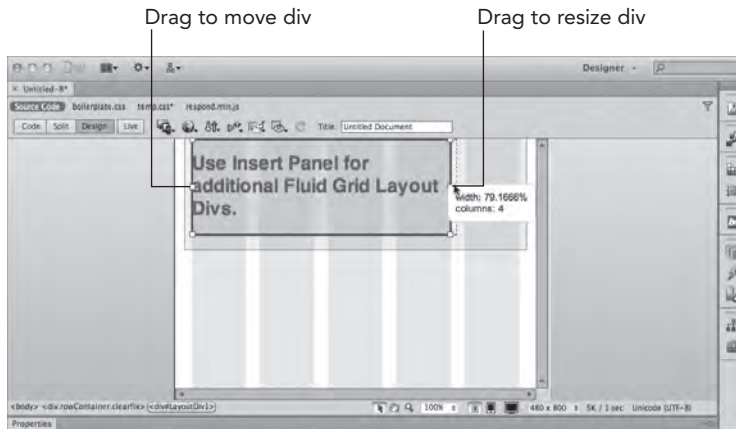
Drag to move div

Drag to resize div

Designer

× Untitled-8*

Source Code boilerplate.css temp.css* respond.min.js

Code Split Design Live

Title: Untitled Document

Use Insert Panel for additional Fluid Grid Layout Divs.

width: 79.1666%
columns: 4

<body> <div.rowContainer.clearfix> <div#LayoutDiv1>

100%

480 x 800 5K / 1 sec Unicode (UTF-8)

Properties